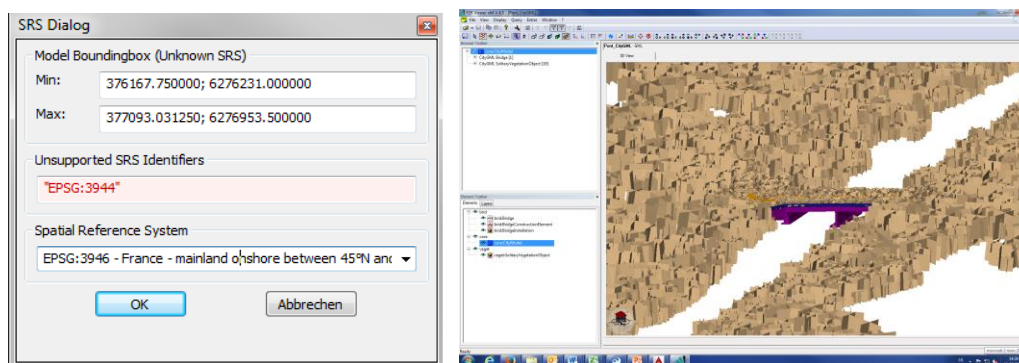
SRS Dialog

Model Boundingbox (Unknown SRS)

Min: 376167.750000; 6276231.000000

Max: 377093.031250; 6276953.500000

Unsupported SRS Identifiers

"EPSG:3944"

Spatial Reference System

EPSG:3946 - France - mainland onshore between 45°N and

OK

Abbrechen

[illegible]